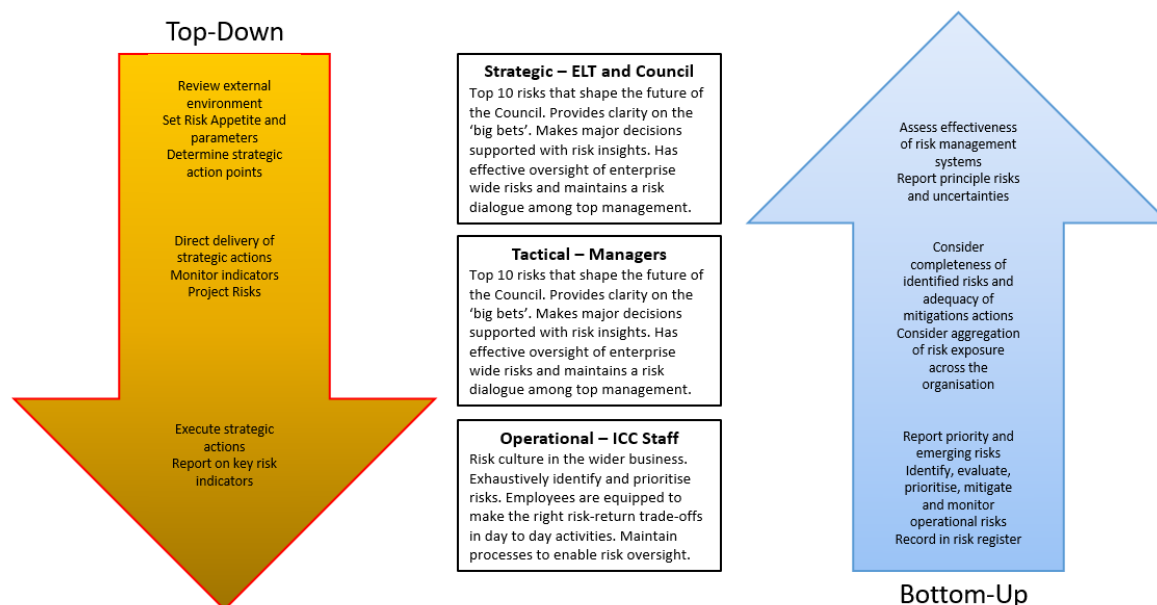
Top-Down

Review external environment
Set Risk Appetite and parameters
Determine strategic action points

Direct delivery of strategic actions
Monitor indicators
Project Risks

Execute strategic actions
Report on key risk indicators

Strategic – ELT and Council
Top 10 risks that shape the future of the Council. Provides clarity on the 'big bets'. Makes major decisions supported with risk insights. Has effective oversight of enterprise wide risks and maintains a risk dialogue among top management.

Tactical – Managers
Top 10 risks that shape the future of the Council. Provides clarity on the 'big bets'. Makes major decisions supported with risk insights. Has effective oversight of enterprise wide risks and maintains a risk dialogue among top management.

Operational – ICC Staff
Risk culture in the wider business. Exhaustively identify and prioritise risks. Employees are equipped to make the right risk-return trade-offs in day to day activities. Maintain processes to enable risk oversight.

Assess effectiveness of risk management systems
Report principle risks and uncertainties

Consider completeness of identified risks and adequacy of mitigations actions
Consider aggregation of risk exposure across the organisation

Report priority and emerging risks
Identify, evaluate, prioritise, mitigate and monitor operational risks
Record in risk register

Bottom-Up